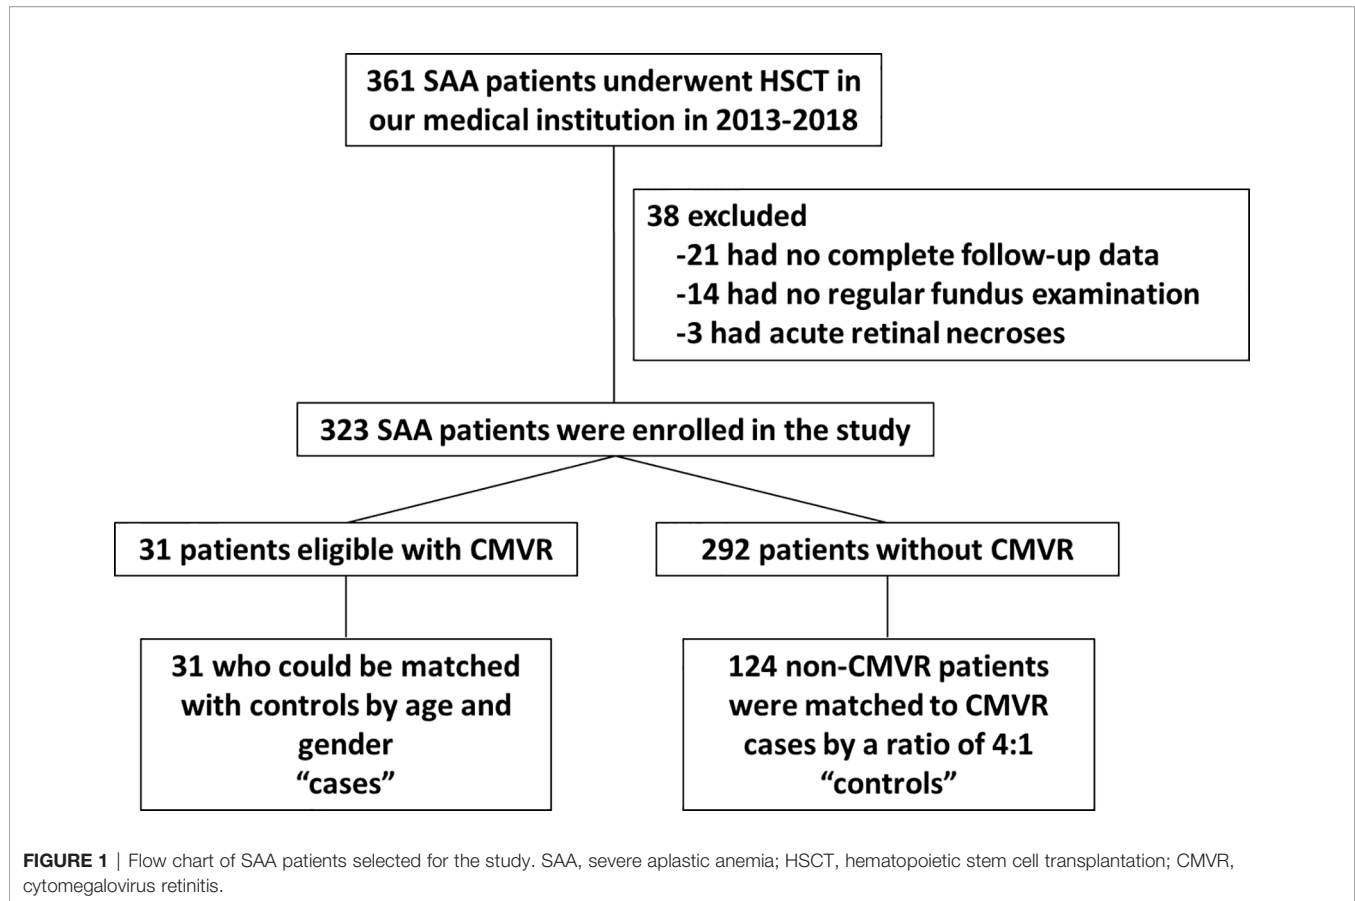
361 SAA patients underwent HSCT in our medical institution in 2013-2018

38 excluded
-21 had no complete follow-up data
-14 had no regular fundus examination
-3 had acute retinal necroses

323 SAA patients were enrolled in the study

31 patients eligible with CMVR

292 patients without CMVR

31 who could be matched with controls by age and gender
"cases"

124 non-CMVR patients were matched to CMVR cases by a ratio of 4:1
"controls"

FIGURE 1 | Flow chart of SAA patients selected for the study. SAA, severe aplastic anemia; HSCT, hematopoietic stem cell transplantation; CMVR, cytomegalovirus retinitis.